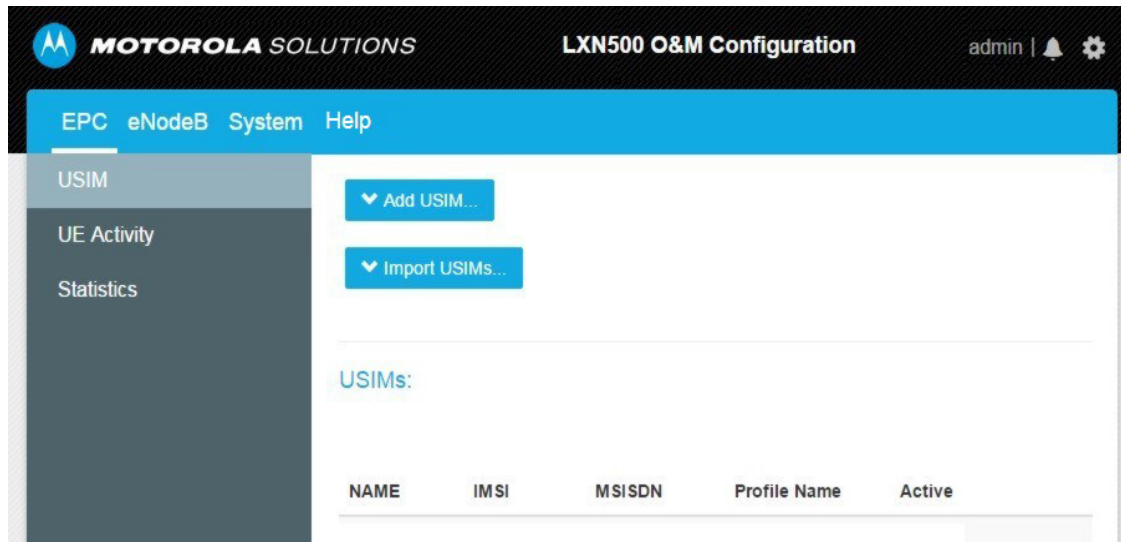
MOTOROLA SOLUTIONS LXN500 O&M Configuration admin |

EPC eNodeB System Help

USIM
UE Activity
Statistics

Add USIM...

Import USIMs...

USIMs:

| NAME | IMSI | MSISDN | Profile Name | Active |
|---|---|---|---|---|